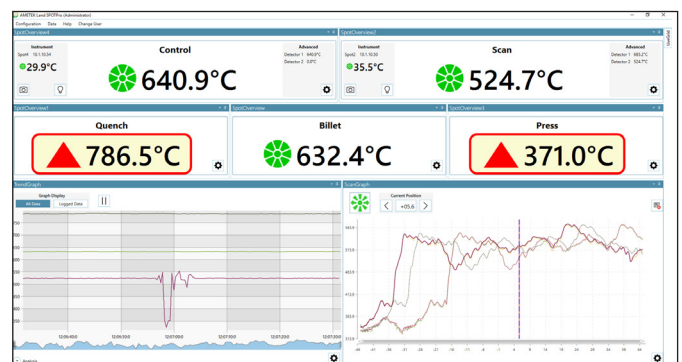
AMETEK Land SPOTPro (Administrator)

Configuration Data Help Change User

SpotOverview4

Instrument

Spot4 10.1.10.54

29.9°C

Control

Advanced

Detector 1 640.9°C

Detector 2 0.0°C

640.9°C

SpotOverview2

Instrument

Spot2 10.1.10.50

35.5°C

Scan

Advanced

Detector 1 683.2°C

Detector 2 524.7°C

524.7°C

SpotOverview1

Quench

786.5°C

SpotOverview

Billet

632.4°C

SpotOverview3

Press

371.0°C

TrendGraph

Graph Display

All Data

Logged Data

750

700

650

600

550

500

450

400

350

300

12:06:40.0

12:06:50.0

12:07:00.0

12:07:10.0

12:07:20.0

12:07:30.0

Analysis

ScanGraph

Current Position

+05.6

UserGrid